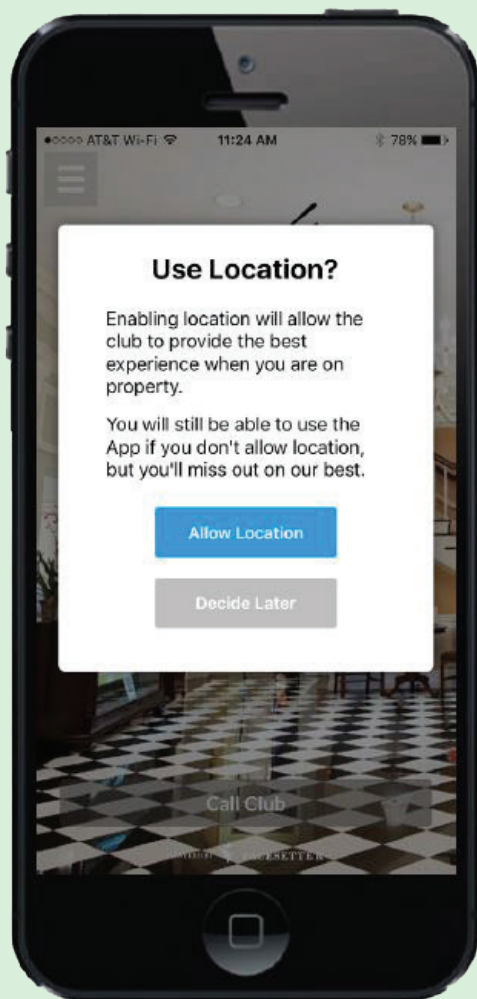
●○○○○ AT&T Wi-Fi 11:24 AM 78%

Use Location?

Enabling location will allow the club to provide the best experience when you are on property.

You will still be able to use the App if you don't allow location, but you'll miss out on our best.

Allow Location

Decide Later

Call Club

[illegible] PACESETTER